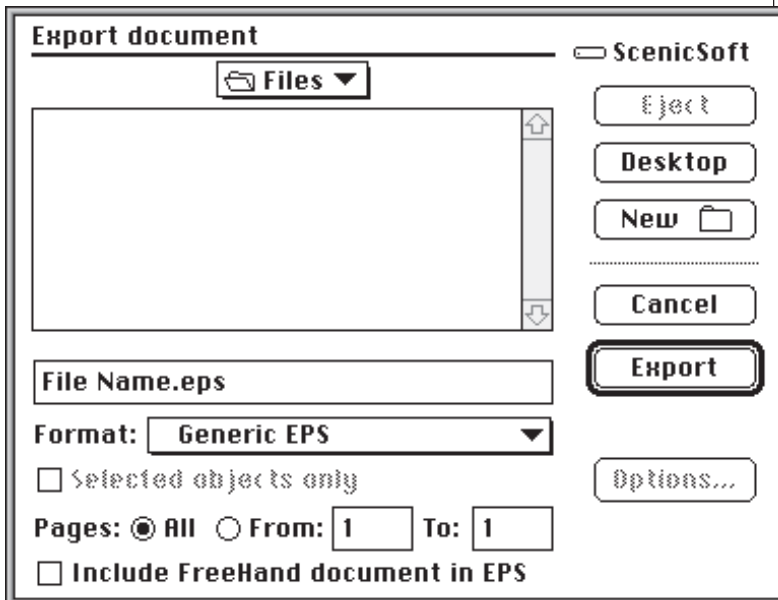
Export document

ScenicSoft

Files

Eject

Desktop

New

Cancel

File Name.eps

Export

Format: Generic EPS

Selected objects only

Options...

Pages: All From: 1 To: 1

Include FreeHand document in EPS